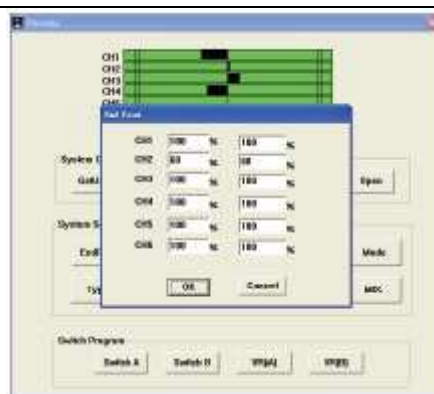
CH1
CH2
CH3
CH4

Sub Trim

| | | | | |
|---|---|---|---|---|
| CH1 | 100 | % | 100 | % |
| CH2 | 60 | % | 60 | % |
| CH3 | 100 | % | 100 | % |
| CH4 | 100 | % | 100 | % |
| CH5 | 100 | % | 100 | % |
| CH6 | 100 | % | 100 | % |

OK
Cancel

System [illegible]
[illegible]
Open

System S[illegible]
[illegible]
Mode
Ty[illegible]
MIX

Switch Program
Switch A
Switch B
VR(A)
VR(B)